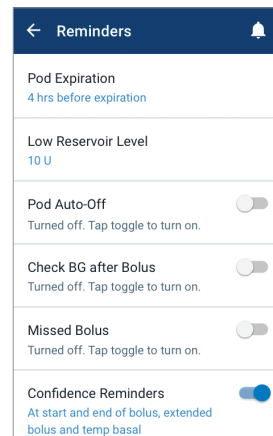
Reminders

Pod Expiration
4 hrs before expiration

Low Reservoir Level
10 U

Pod Auto-Off
Turned off. Tap toggle to turn on.

Check BG after Bolus
Turned off. Tap toggle to turn on.

Missed Bolus
Turned off. Tap toggle to turn on.

Confidence Reminders
At start and end of bolus, extended bolus and temp basal